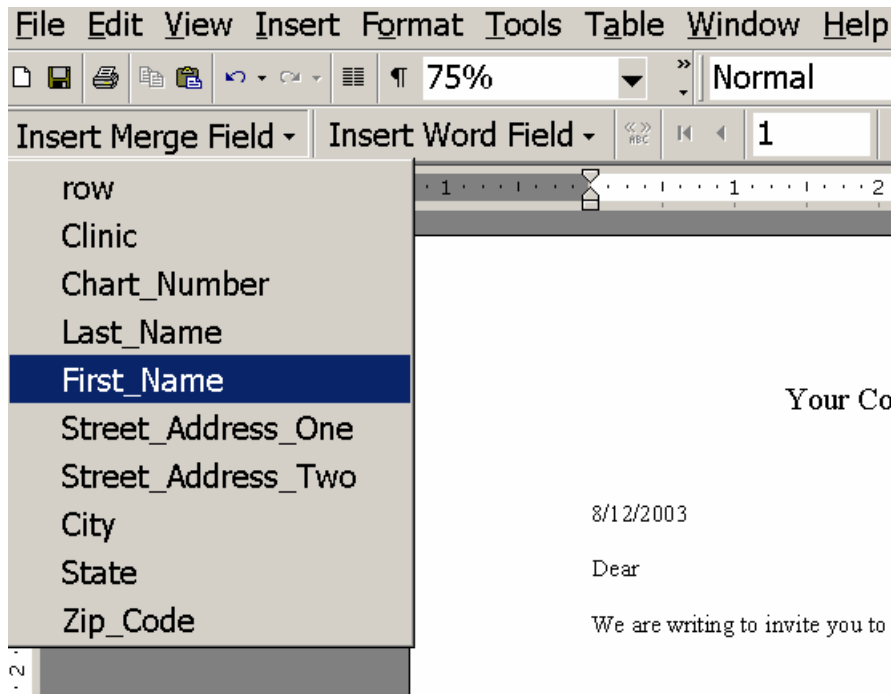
File Edit View Insert Format Tools Table Window Help

75%

Normal

Insert Merge Field

Insert Word Field

1

row
Clinic
Chart_Number
Last_Name
First_Name
Street_Address_One
Street_Address_Two
City
State
Zip_Code

1 · 1 · 2

2

Your Co

8/12/2003

Dear

We are writing to invite you to